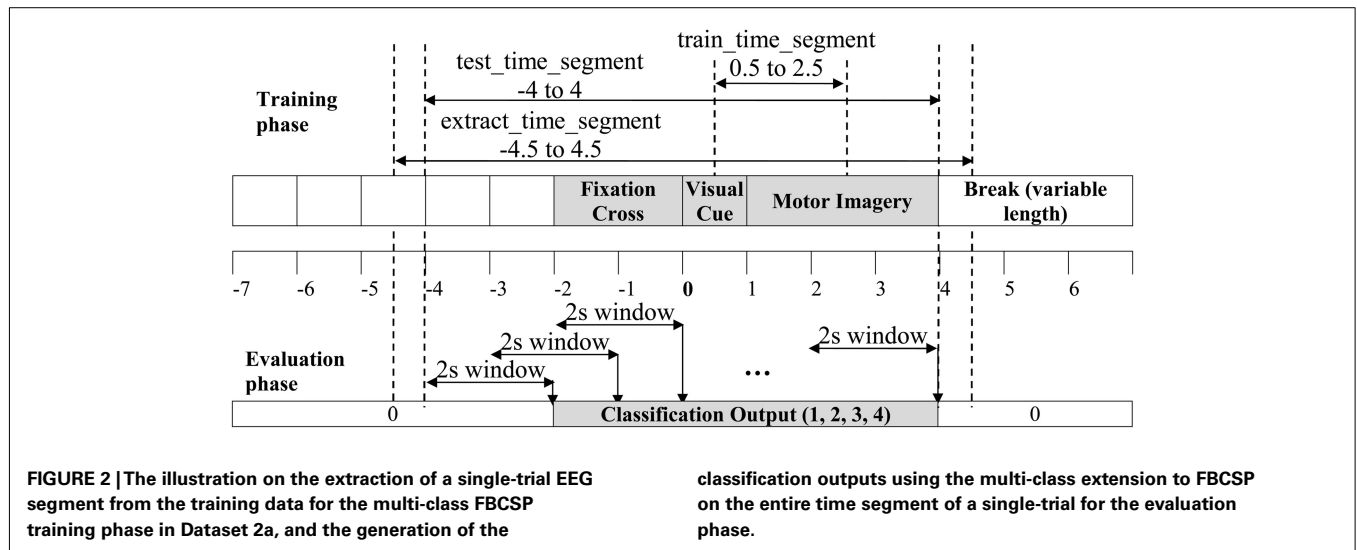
train_time_segment
0.5 to 2.5

test_time_segment
-4 to 4

Training phase

extract_time_segment
-4.5 to 4.5

| | | | | | Fixation Cross | Visual Cue | Motor Imagery | Break (variable length) |
|---|---|---|---|---|---|---|---|---|

-7 -6 -5 -4 -3 -2 -1 **0** 1 2 3 4 5 6

2s window
2s window
2s window
2s window
...

Evaluation phase

0 | Classification Output (1, 2, 3, 4) | 0

**FIGURE 2 | The illustration on the extraction of a single-trial EEG segment from the training data for the multi-class FBCSP training phase in Dataset 2a, and the generation of the classification outputs using the multi-class extension to FBCSP on the entire time segment of a single-trial for the evaluation phase.**